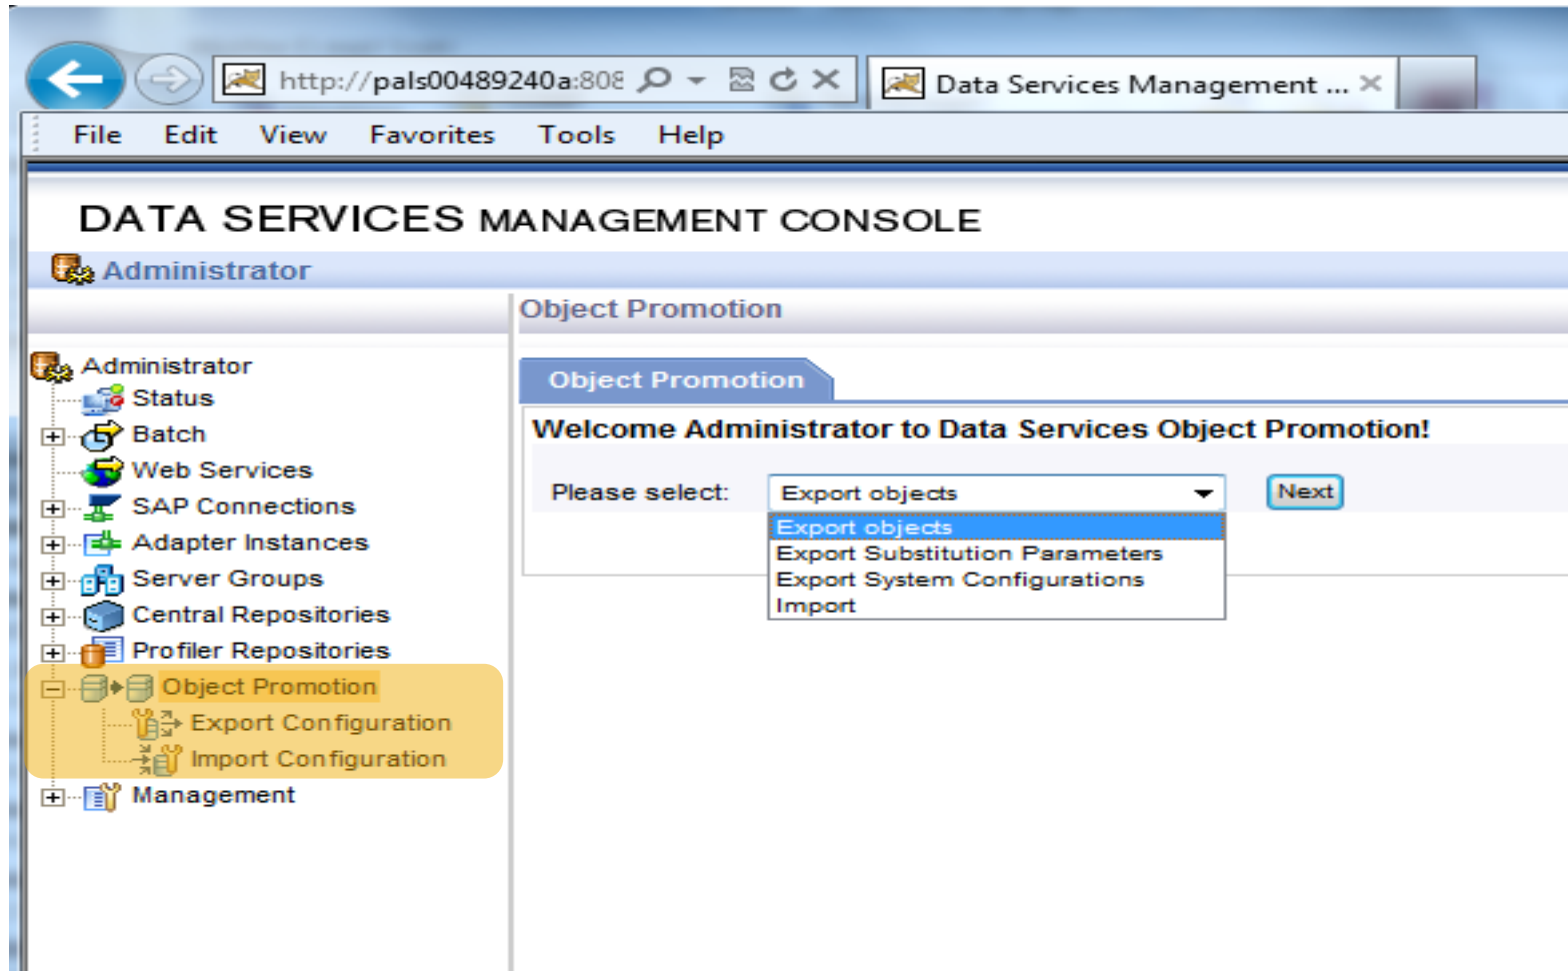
http://pals00489240a:808

Data Services Management ...

File Edit View Favorites Tools Help

DATA SERVICES MANAGEMENT CONSOLE

Administrator

Object Promotion

Administrator
Status
Batch
Web Services
SAP Connections
Adapter Instances
Server Groups
Central Repositories
Profiler Repositories
Object Promotion
Export Configuration
Import Configuration
Management

Object Promotion

Welcome Administrator to Data Services Object Promotion!

Please select: Export objects

Next

Export objects
Export Substitution Parameters
Export System Configurations
Import